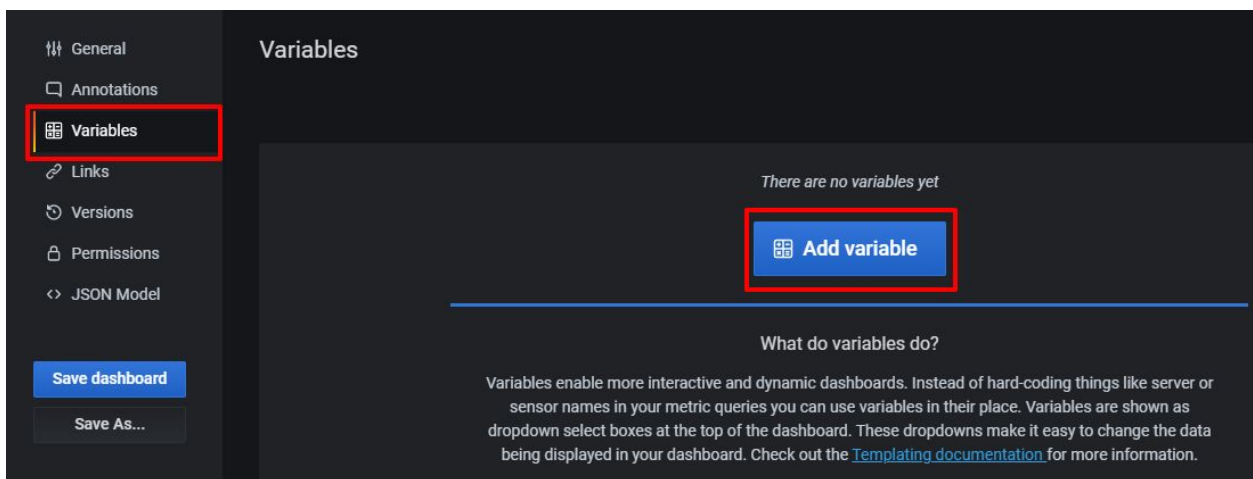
General
Annotations
Variables
Links
Versions
Permissions
JSON Model

Save dashboard
Save As...

Variables

There are no variables yet

Add variable

What do variables do?

Variables enable more interactive and dynamic dashboards. Instead of hard-coding things like server or sensor names in your metric queries you can use variables in their place. Variables are shown as dropdown select boxes at the top of the dashboard. These dropdowns make it easy to change the data being displayed in your dashboard. Check out the Templating documentation for more information.